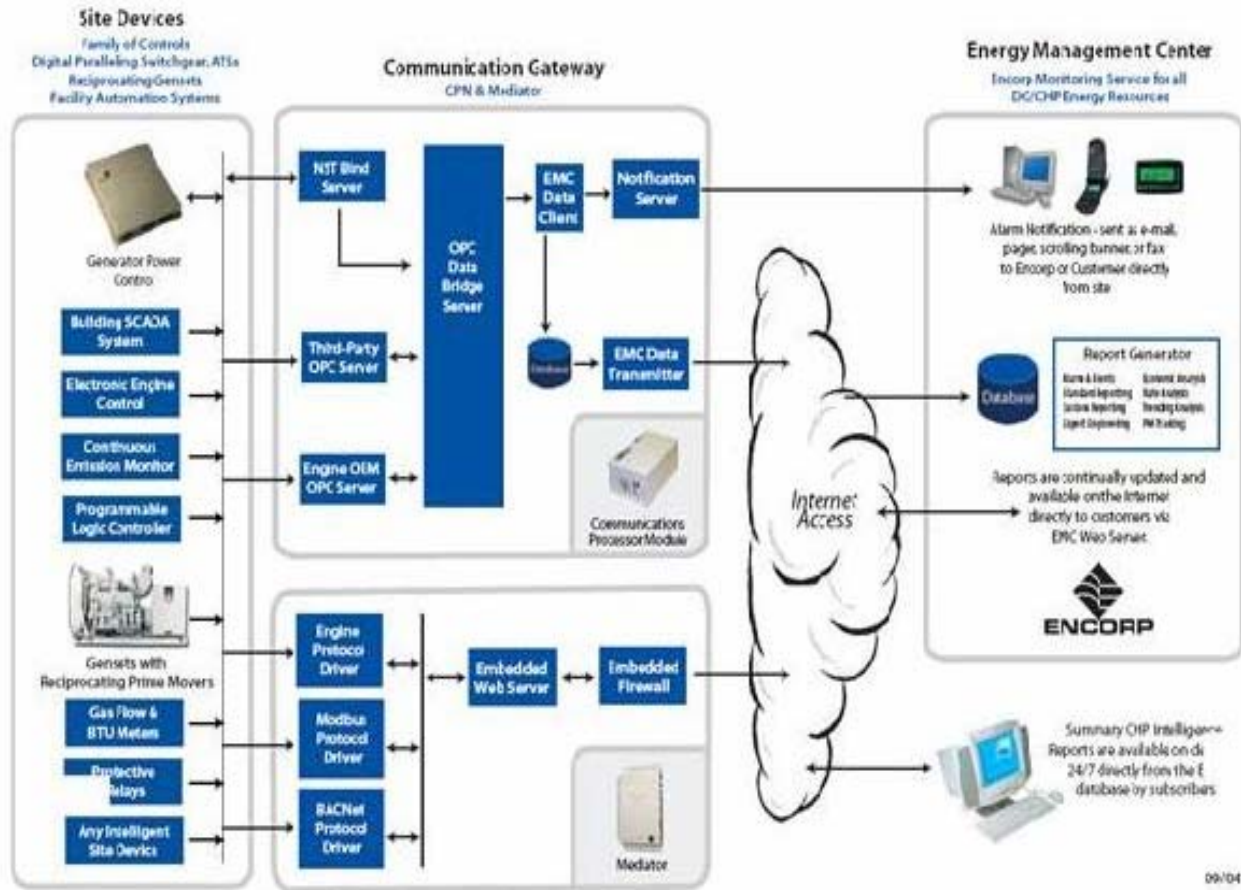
Site Devices
Family of Controls
Digital Paralleling Switchgear, ATSs
Reciprocating Gensets
Facility Automation Systems

Communication Gateway
CPN & Mediator

Energy Management Center
Encorp Monitoring Service for all
DG/CHP Energy Resources

Generator Power Contro

Building SCADA System

Electronic Engine Control

Continuous Emission Monitor

Programmable Logic Controller

Gensets with Reciprocating Prime Movers

Gas Flow & BTU Meters

Protective Relays

Any Intelligent Site Device

NST Bind Server

OPC Data Bridge Server

EMC Data Client

Notification Server

Third-Party OPC Server

Database

EMC Data Transmitter

Engine OEM OPC Server

Communications Processor Module

Engine Protocol Driver

Modbus Protocol Driver

BACNet Protocol Driver

Embedded Web Server

Embedded Firewall

Mediator

Internet Access

Alarm Notification - sent as e-mail, pages, scrolling banner, or fax to Encorp or Customer directly from site

Database

Report Generator
Alarm & Events
Standard Reporting
Custom Reporting
Logsert Engineering
Economic Analysis
Rate Analysis
Trending Analysis
PM Tracking

Reports are continually updated and available on the Internet directly to customers via EMC Web Server.

ENCORP

Summary CHP Intelligence Reports are available on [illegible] 24/7 directly from the E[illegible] database by subscribers

09/04